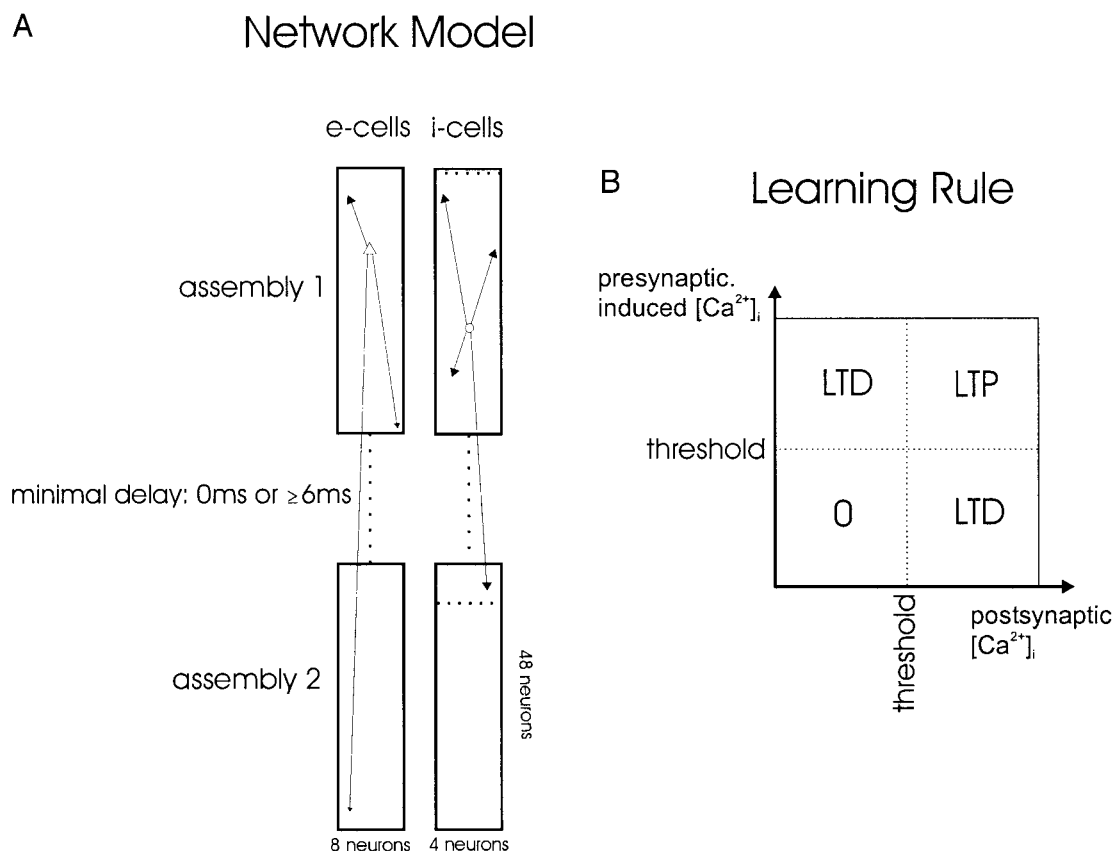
A

Network Model

e-cells i-cells

assembly 1

minimal delay: 0ms or ≥6ms

assembly 2

48 neurons

8 neurons 4 neurons

B

Learning Rule

presynaptic. induced $[Ca^{2+}]_i$

LTD

LTP

threshold

0

LTD

threshold

postsynaptic $[Ca^{2+}]_i$